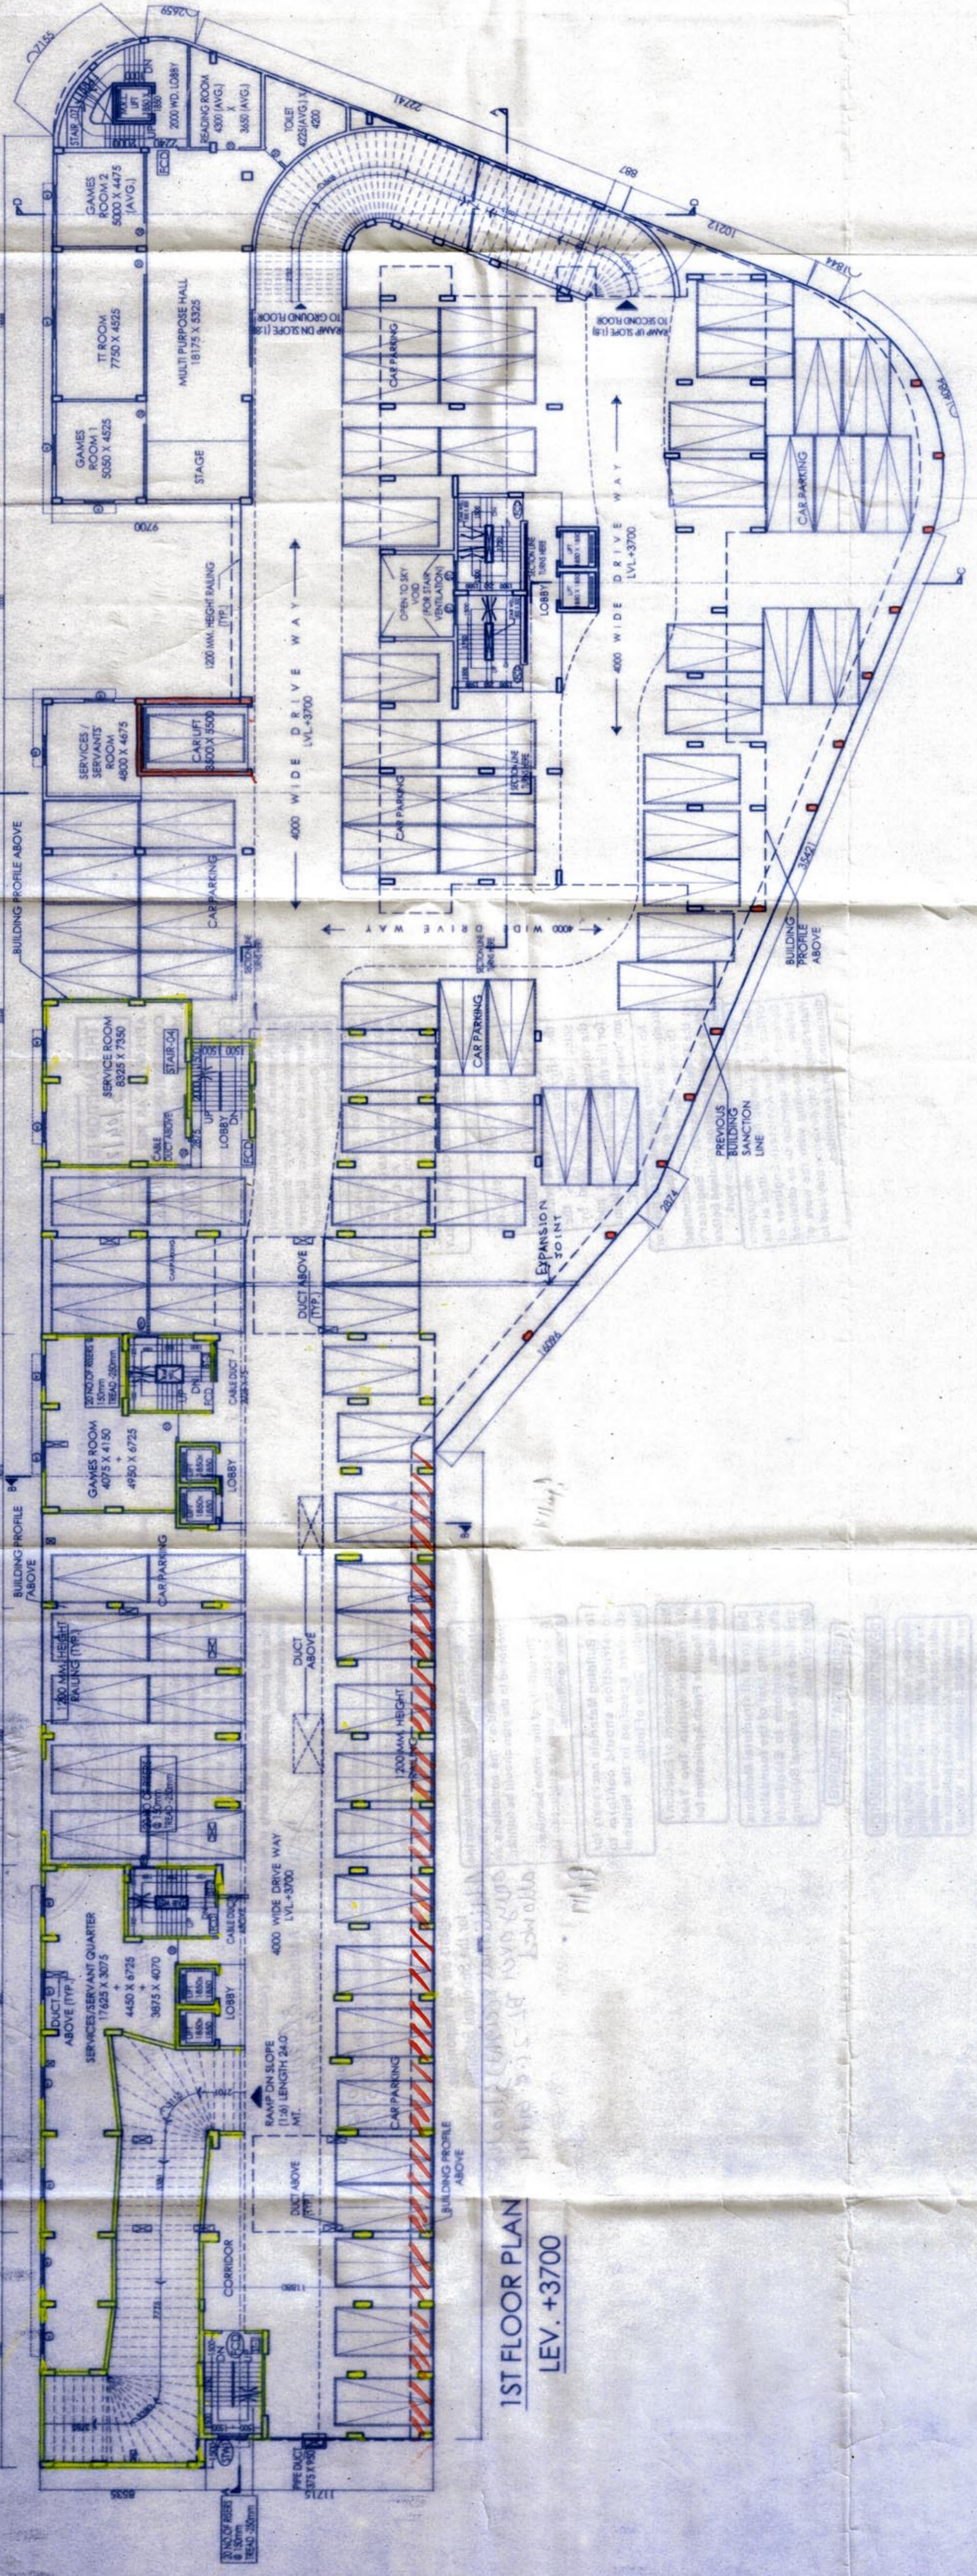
1ST FLOOR PLAN
LEV. +3700

GAMES ROOM 2
5000 X 4475 (AVG.)

READING ROOM
4300 (AVG.) X 3650 (AVG.)

TOILET
4225 (AVG.) X 4200

2000 WD. LOBBY

STAIR-03

LIFT

ECD

TT ROOM
7750 X 4525

GAMES ROOM 1
5050 X 4525

MULTI PURPOSE HALL
18175 X 5325

STAGE

RAMP DN SLOPE (1:8) TO GROUND FLOOR

RAMP UP SLOPE (1:8) TO SECOND FLOOR

1200 MM HEIGHT RAILING (TYP.)

SERVICES/ SERVANTS' ROOM
4800 X 4675

CAR LIFT
3500 X 5500

BUILDING PROFILE ABOVE

4000 WIDE DRIVE WAY
LVL +3700

OPEN TO SKY VOID (FOR STAIR VENTILATION)

LOBBY

CAR PARKING

SERVICE ROOM
8325 X 7350

STAIR-04

LIFT

LOBBY

DN

CABLE DUCT ABOVE

ECD

DUCT ABOVE (TYP.)

EXPANSION JOINT

PREVIOUS BUILDING SANCTION LINE

BUILDING PROFILE ABOVE

GAMES ROOM
4075 X 4150
+
4950 X 6725

LOBBY

CABLE DUCT

DUCT ABOVE

1200 MM HEIGHT RAILING (TYP.)

1200 MM HEIGHT RAILING

SERVICES/SERVANT QUARTER
17625 X 3075
+
4450 X 6725
+
3875 X 4070

DUCT ABOVE (TYP.)

RAMP DN SLOPE (1:6) LENGTH 24.0 MT.

4000 WIDE DRIVE WAY
LVL +3700

CORRIDOR

DUCT ABOVE (TYP.)

BUILDING PROFILE ABOVE

PIPE DUCT

22741

887

10212

1884

35421

2874

16696

9700

8635

11215

2155

2465